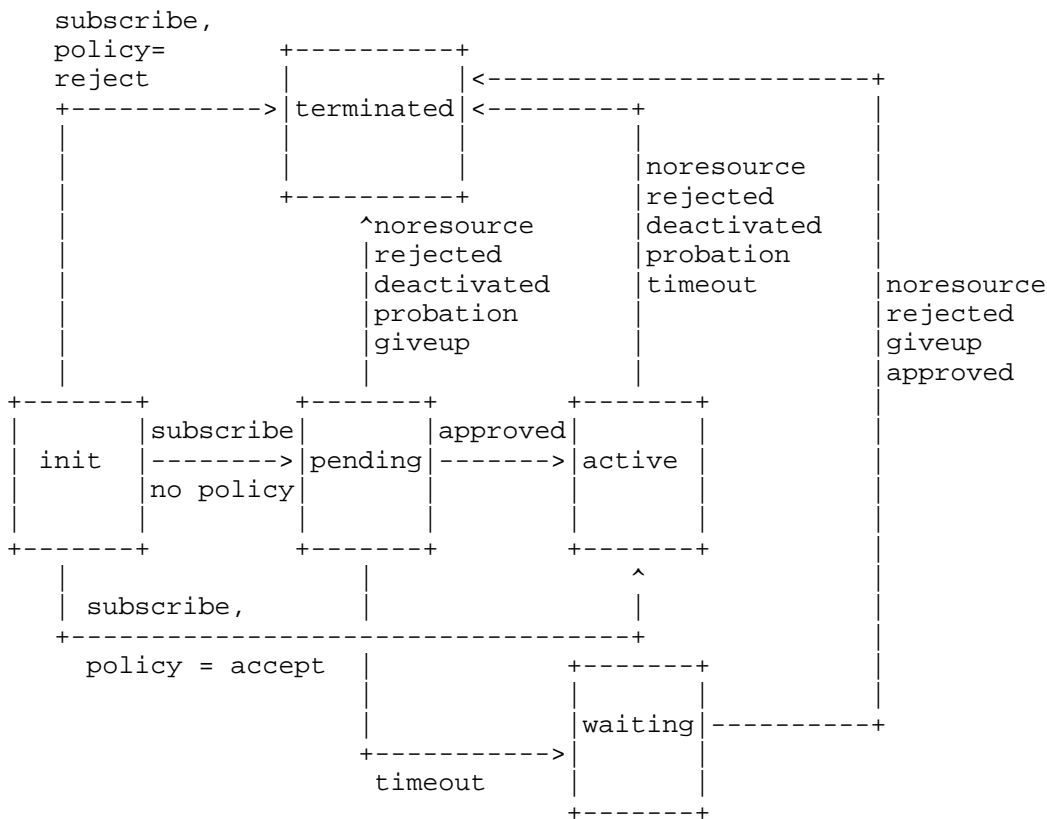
subscribe,
policy=
reject

terminated

noresource
rejected
deactivated
probation
timeout

noresource
rejected
deactivated
probation
giveup

noresource
rejected
giveup
approved

init

subscribe
no policy

pending

approved

active

subscribe,
policy = accept

waiting

timeout